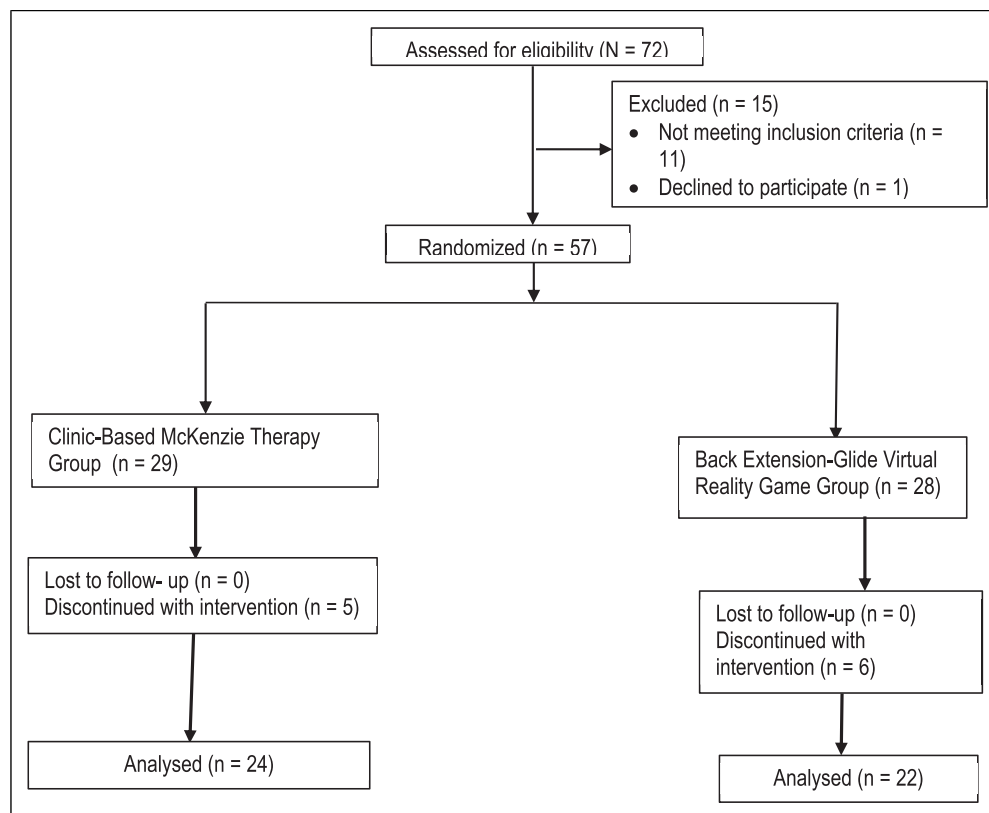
Assessed for eligibility (N = 72)

Excluded (n = 15)
- Not meeting inclusion criteria (n = 11)
- Declined to participate (n = 1)

Randomized (n = 57)

Clinic-Based McKenzie Therapy Group (n = 29)

Back Extension-Glide Virtual Reality Game Group (n = 28)

Lost to follow- up (n = 0)
Discontinued with intervention (n = 5)

Lost to follow-up (n = 0)
Discontinued with intervention (n = 6)

Analysed (n = 24)

Analysed (n = 22)